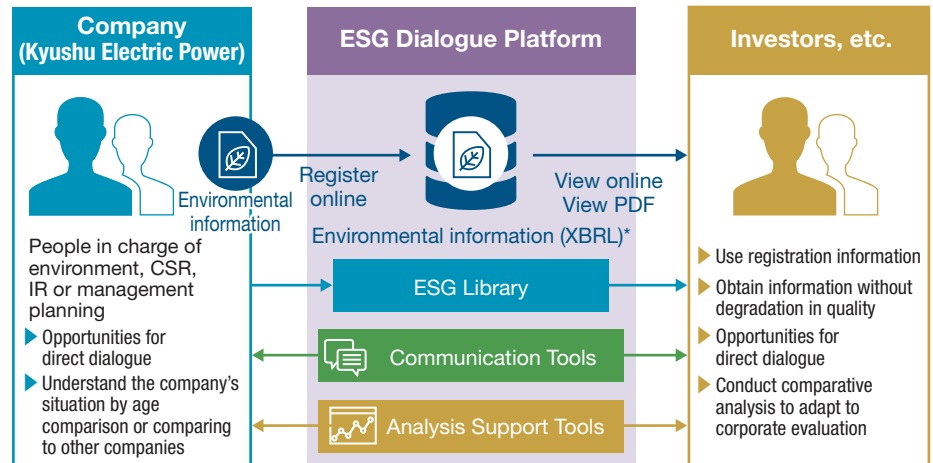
Company (Kyushu Electric Power)

ESG Dialogue Platform

Investors, etc.

Environmental information

Register online

View online View PDF

Environmental information (XBRL)*

People in charge of environment, CSR, IR or management planning

Opportunities for direct dialogue

Understand the company's situation by age comparison or comparing to other companies

ESG Library

Communication Tools

Analysis Support Tools

Use registration information

Obtain information without degradation in quality

Opportunities for direct dialogue

Conduct comparative analysis to adapt to corporate evaluation